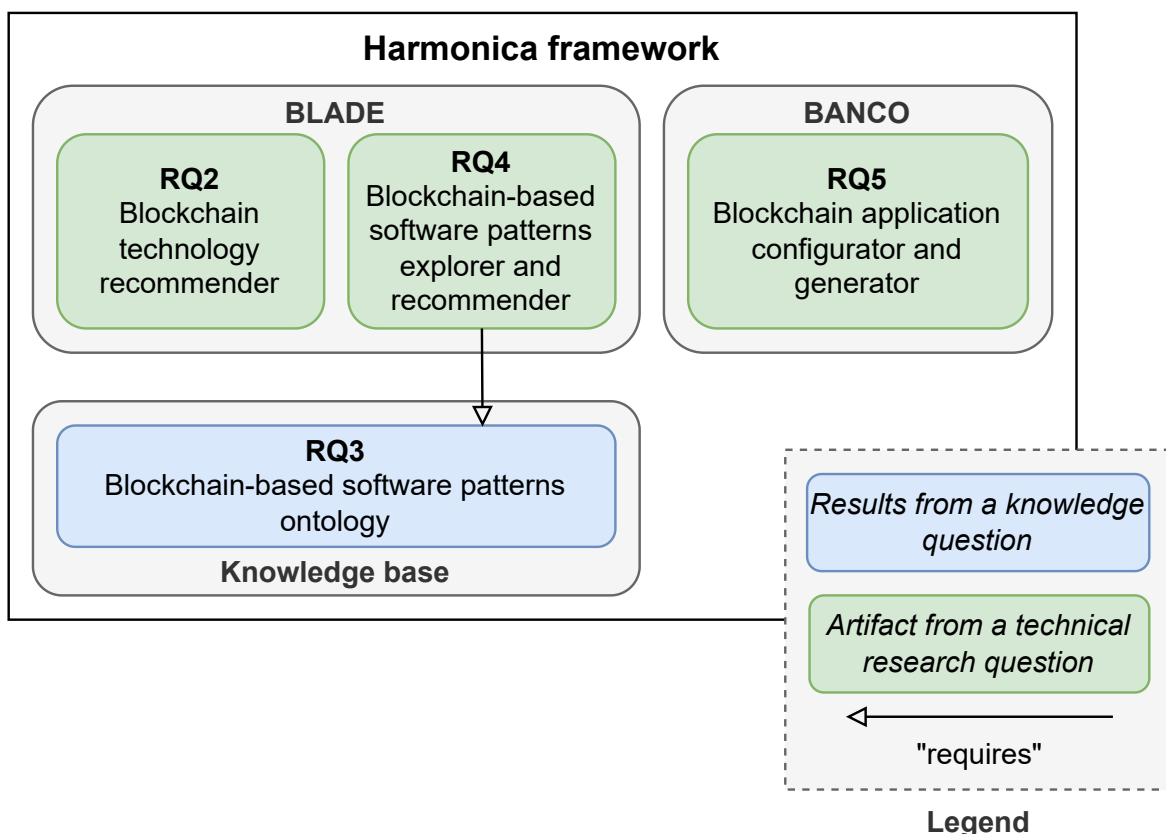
Harmonica framework

BLADE

RQ2
Blockchain technology recommender

RQ4
Blockchain-based software patterns explorer and recommender

BANCO

RQ5
Blockchain application configurator and generator

RQ3
Blockchain-based software patterns ontology

Knowledge base

Results from a knowledge question

Artifact from a technical research question

"requires"

Legend